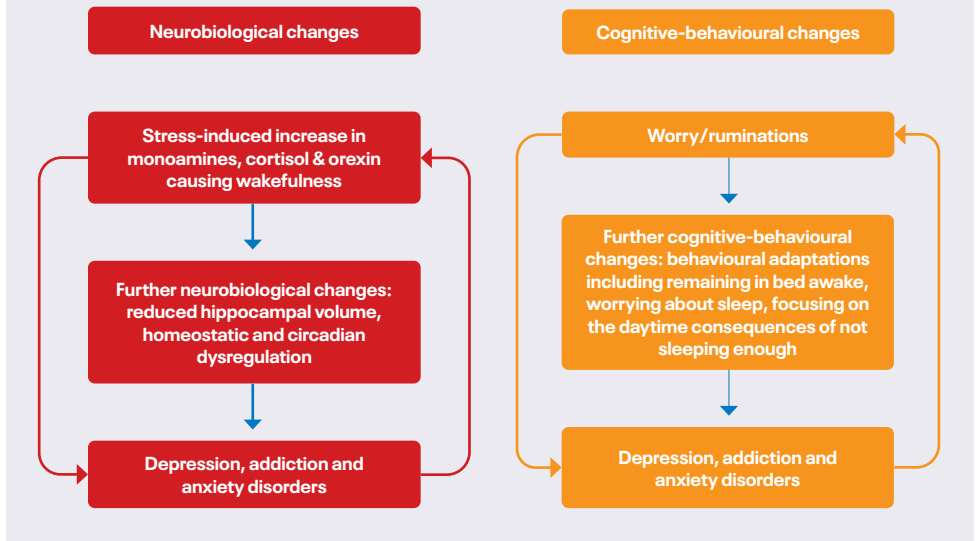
Neurobiological changes

Stress-induced increase in monoamines, cortisol & orexin causing wakefulness

Further neurobiological changes: reduced hippocampal volume, homeostatic and circadian dysregulation

Depression, addiction and anxiety disorders

Cognitive-behavioural changes

Worry/ruminations

Further cognitive-behavioural changes: behavioural adaptations including remaining in bed awake, worrying about sleep, focusing on the daytime consequences of not sleeping enough

Depression, addiction and anxiety disorders